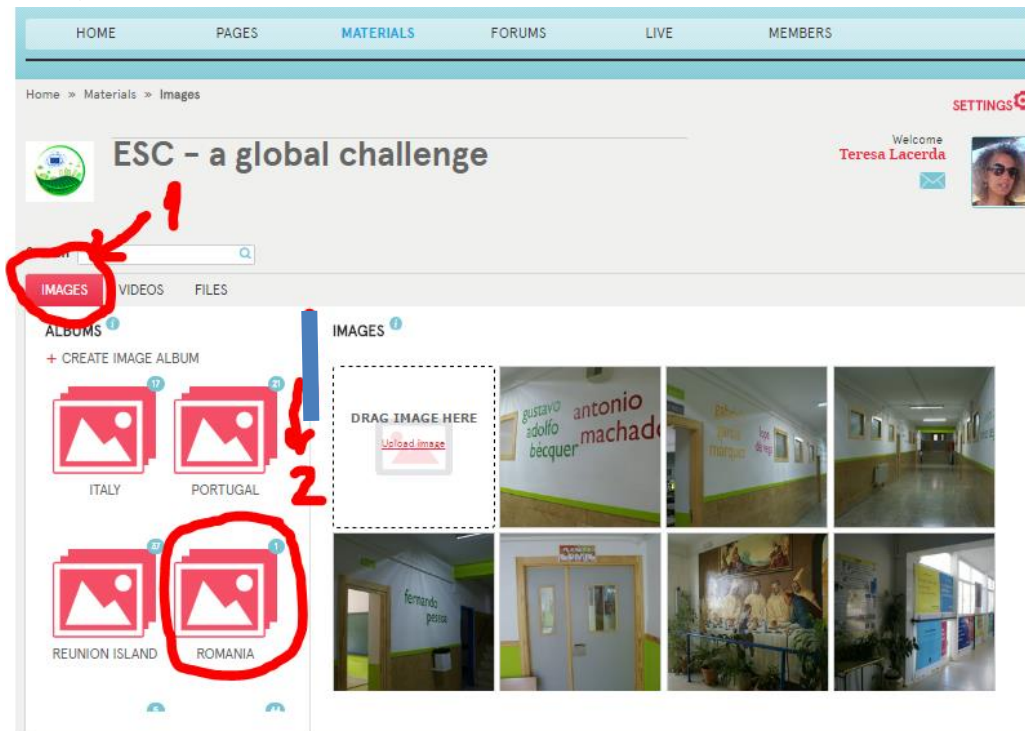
HOME PAGES MATERIALS FORUMS LIVE MEMBERS

Home » Materials » Images

SETTINGS

ESC - a global challenge

Welcome
Teresa Lacerda

1

Search

IMAGES VIDEOS FILES

ALBUMS

+ CREATE IMAGE ALBUM

17
ITALY

21
PORTUGAL

2

37
REUNION ISLAND

1
ROMANIA

IMAGES

DRAG IMAGE HERE
Upload image

gustavo adolfo bécquer antonio machado

fernando pessoa